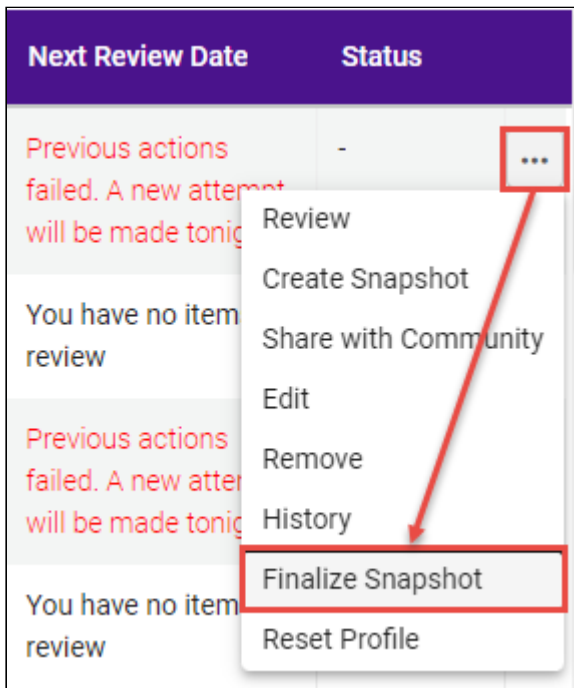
| Next Review Date | Status | |
|---|---|---|
| Previous actions failed. A new attempt will be made tonig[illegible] | - | ... |
| You have no item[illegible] review | | |
| Previous actions failed. A new attem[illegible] will be made tonig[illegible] | | |
| You have no item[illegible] review | | |

Review
Create Snapshot
Share with Community
Edit
Remove
History
Finalize Snapshot
Reset Profile